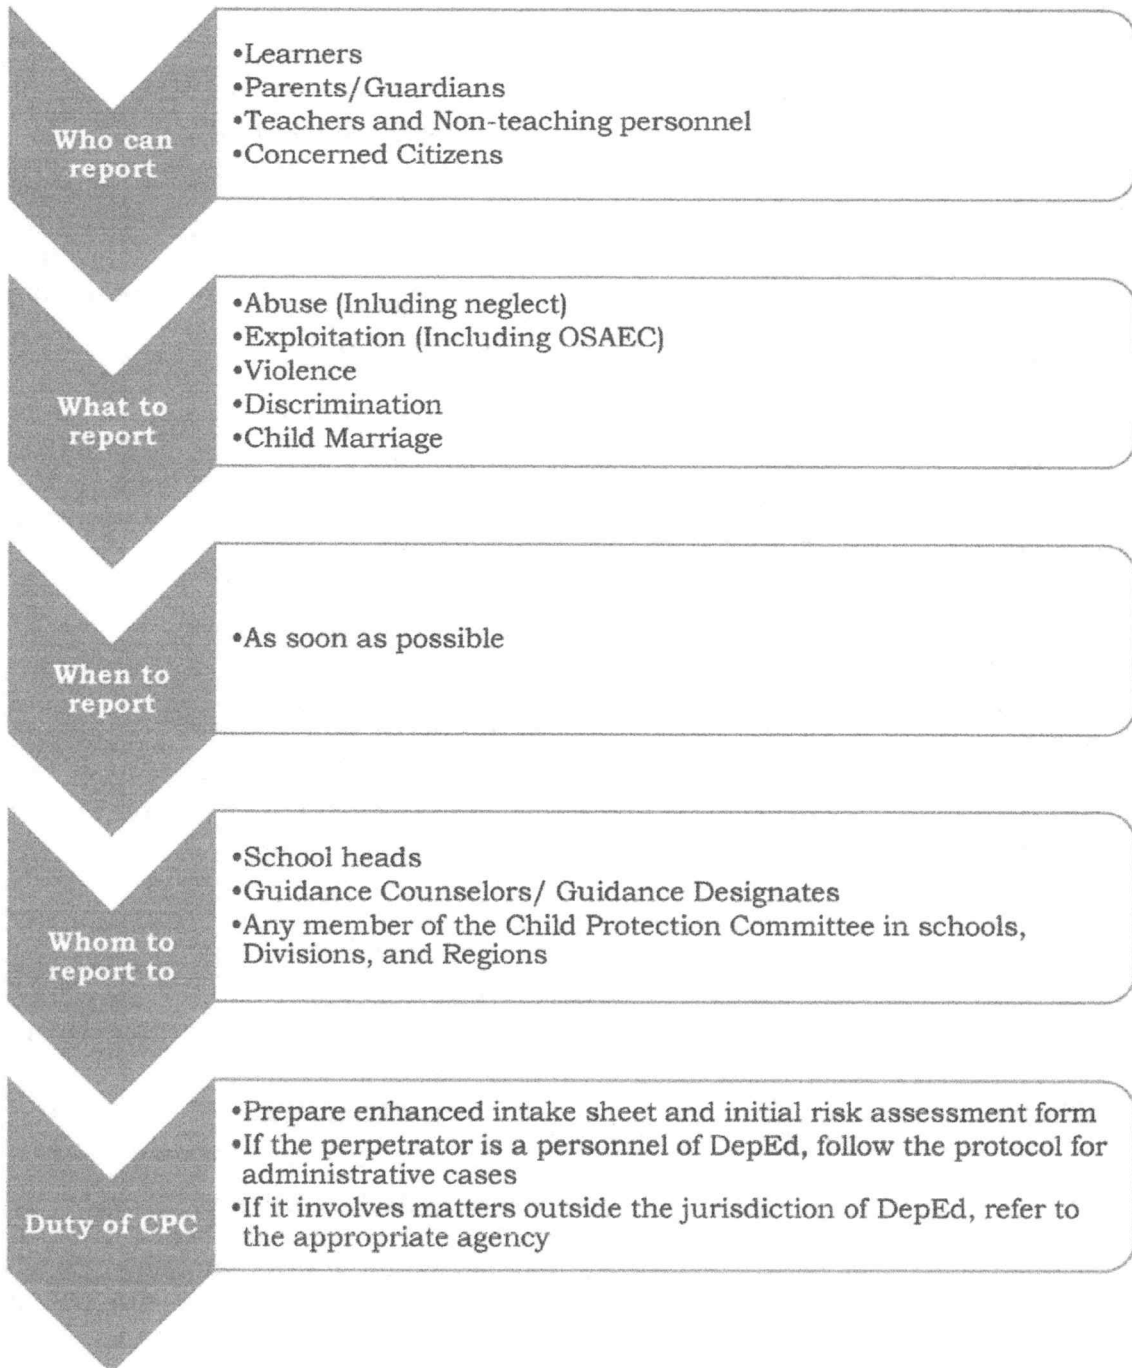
Who can report

•Learners
•Parents/Guardians
•Teachers and Non-teaching personnel
•Concerned Citizens

What to report

•Abuse (Inluding neglect)
•Exploitation (Including OSAEC)
•Violence
•Discrimination
•Child Marriage

When to report

•As soon as possible

Whom to report to

•School heads
•Guidance Counselors/ Guidance Designates
•Any member of the Child Protection Committee in schools, Divisions, and Regions

Duty of CPC

•Prepare enhanced intake sheet and initial risk assessment form
•If the perpetrator is a personnel of DepEd, follow the protocol for administrative cases
•If it involves matters outside the jurisdiction of DepEd, refer to the appropriate agency